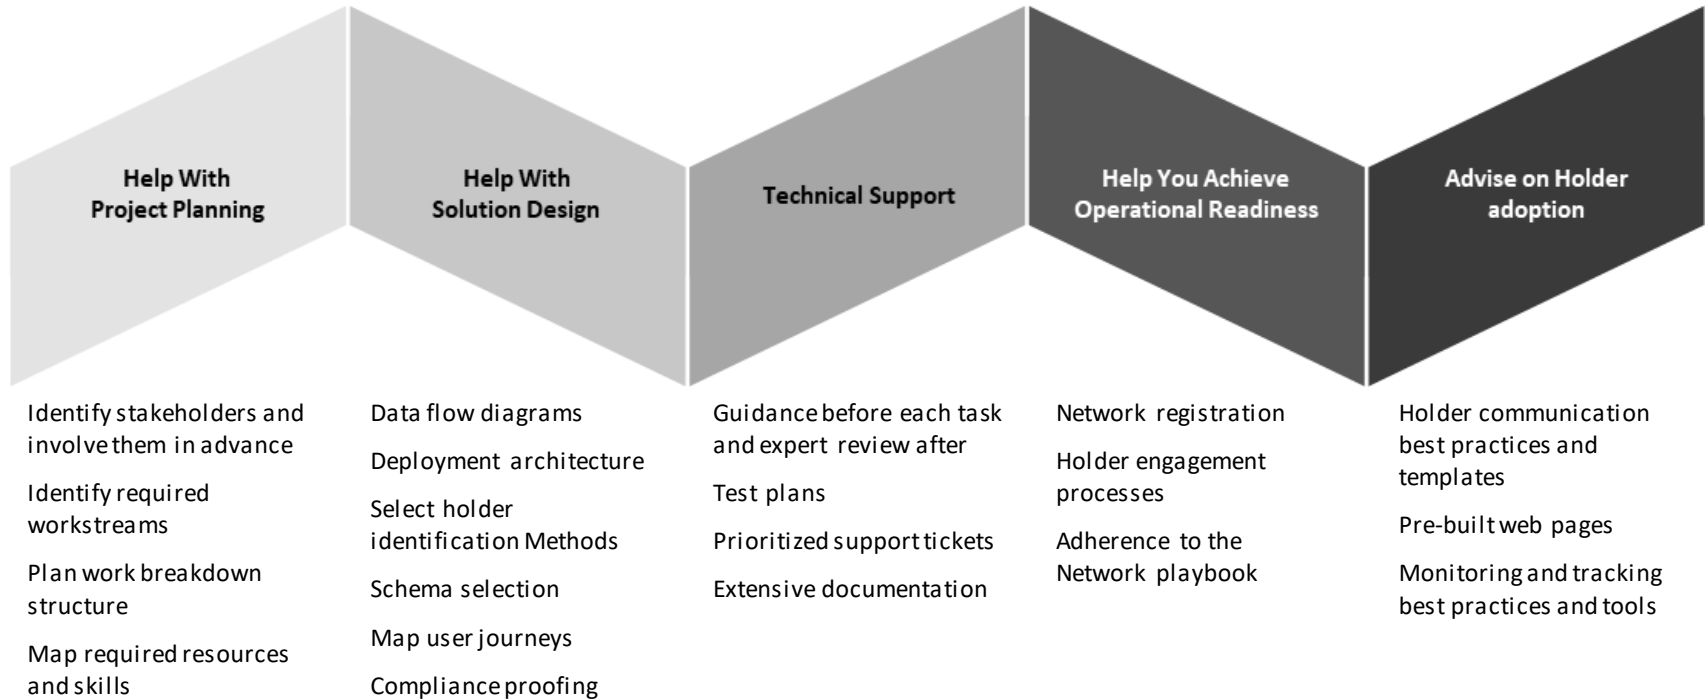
Help With Project Planning

Help With Solution Design

Technical Support

Help You Achieve Operational Readiness

Advise on Holder adoption

Identify stakeholders and involve them in advance

Identify required workstreams

Plan work breakdown structure

Map required resources and skills

Data flow diagrams

Deployment architecture

Select holder identification Methods

Schema selection

Map user journeys

Compliance proofing

Guidance before each task and expert review after

Test plans

Prioritized support tickets

Extensive documentation

Network registration

Holder engagement processes

Adherence to the Network playbook

Holder communication best practices and templates

Pre-built web pages

Monitoring and tracking best practices and tools